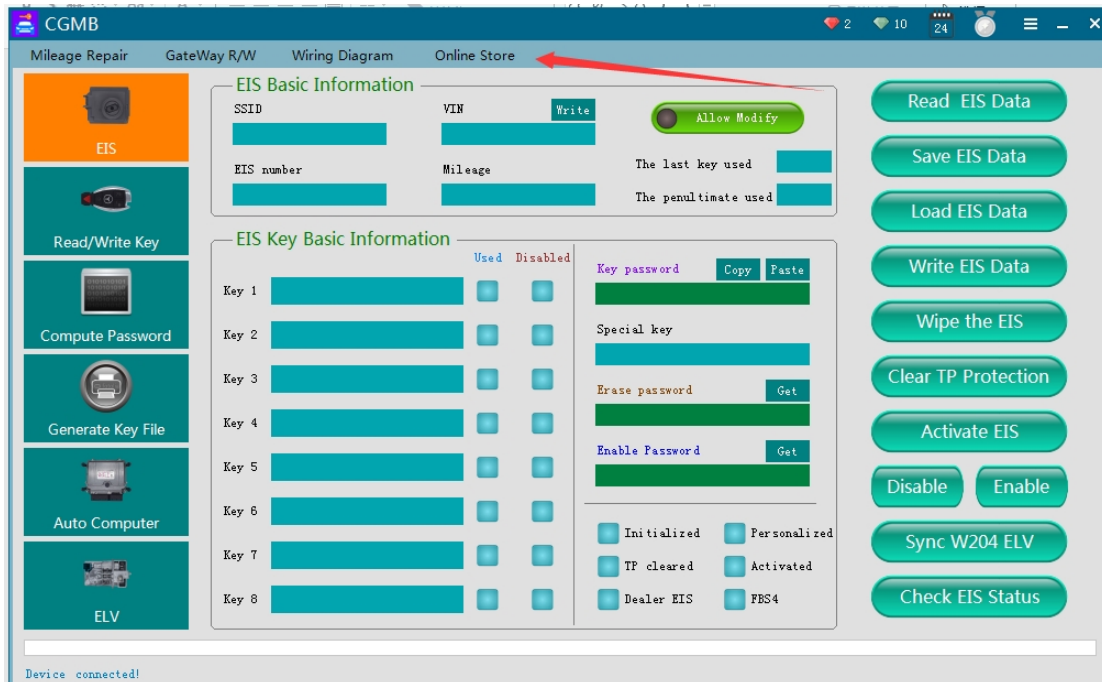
CGMB

2 10 24

Mileage Repair GateWay R/W Wiring Diagram Online Store

EIS

Read/Write Key

Compute Password

Generate Key File

Auto Computer

ELV

EIS Basic Information

SSID

VIN Write

Allow Modify

EIS number

Mileage

The last key used

The penultimate used

EIS Key Basic Information

Used Disabled

Key 1

Key 2

Key 3

Key 4

Key 5

Key 6

Key 7

Key 8

Key password Copy Paste

Special key

Erase password Get

Enable Password Get

Initialized Personalized

TP cleared Activated

Dealer EIS FBS4

Read EIS Data

Save EIS Data

Load EIS Data

Write EIS Data

Wipe the EIS

Clear TP Protection

Activate EIS

Disable Enable

Sync W204 ELV

Check EIS Status

Device connected!